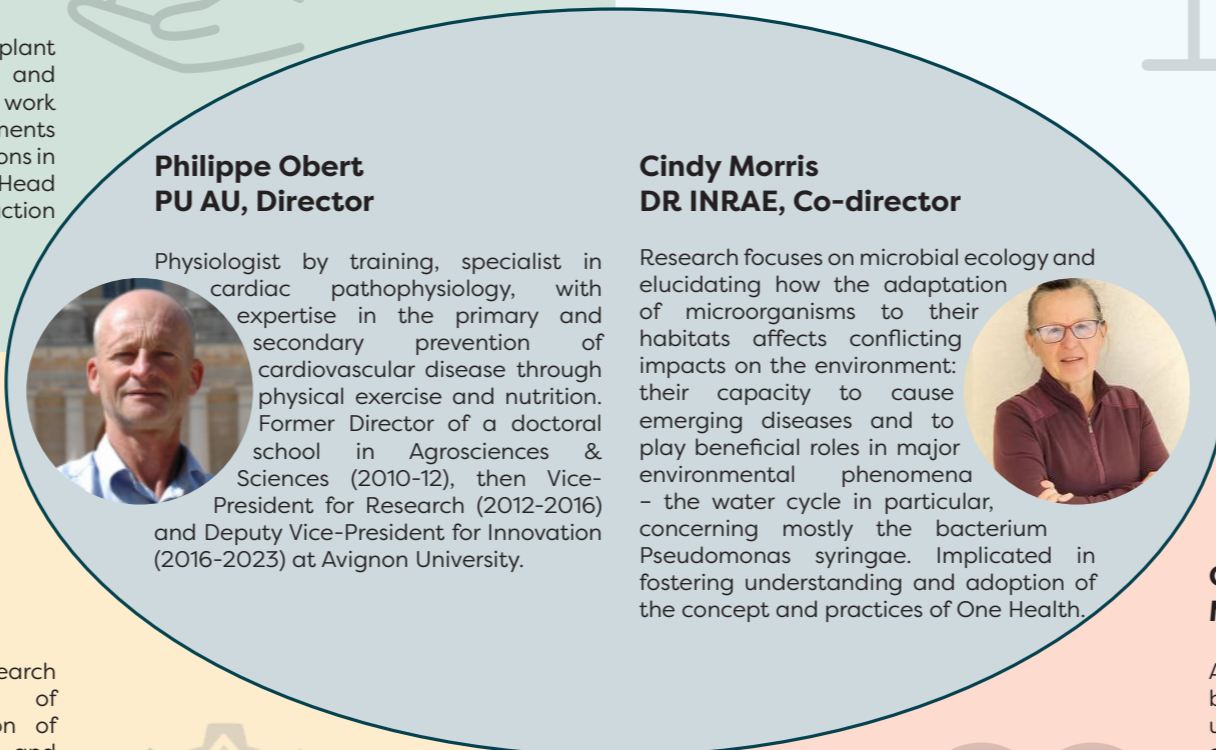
plant and work ments ons in Head ction

Philippe Obert
PU AU, Director

Physiologist by training, specialist in cardiac pathophysiology, with expertise in the primary and secondary prevention of cardiovascular disease through physical exercise and nutrition. Former Director of a doctoral school in Agrosciences & Sciences (2010-12), then Vice-President for Research (2012-2016) and Deputy Vice-President for Innovation (2016-2023) at Avignon University.

Cindy Morris
DR INRAE, Co-director

Research focuses on microbial ecology and elucidating how the adaptation of microorganisms to their habitats affects conflicting impacts on the environment: their capacity to cause emerging diseases and to play beneficial roles in major environmental phenomena – the water cycle in particular, concerning mostly the bacterium Pseudomonas syringae. Implicated in fostering understanding and adoption of the concept and practices of One Health.

earch of on of

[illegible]
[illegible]

A
b
u